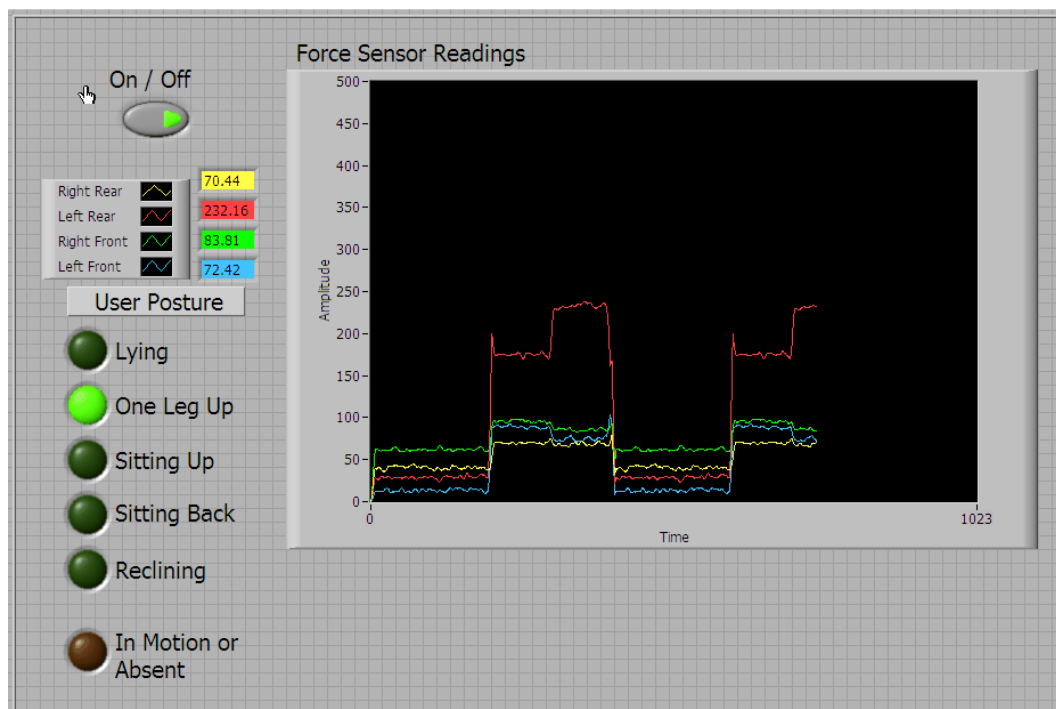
On / Off

Right Rear
Left Rear
Right Front
Left Front

70.44
232.16
83.81
72.42

User Posture

Lying
One Leg Up
Sitting Up
Sitting Back
Reclining
In Motion or Absent

Force Sensor Readings

500
450
400
350
300
250
200
150
100
50
0
Amplitude
0
1023
Time